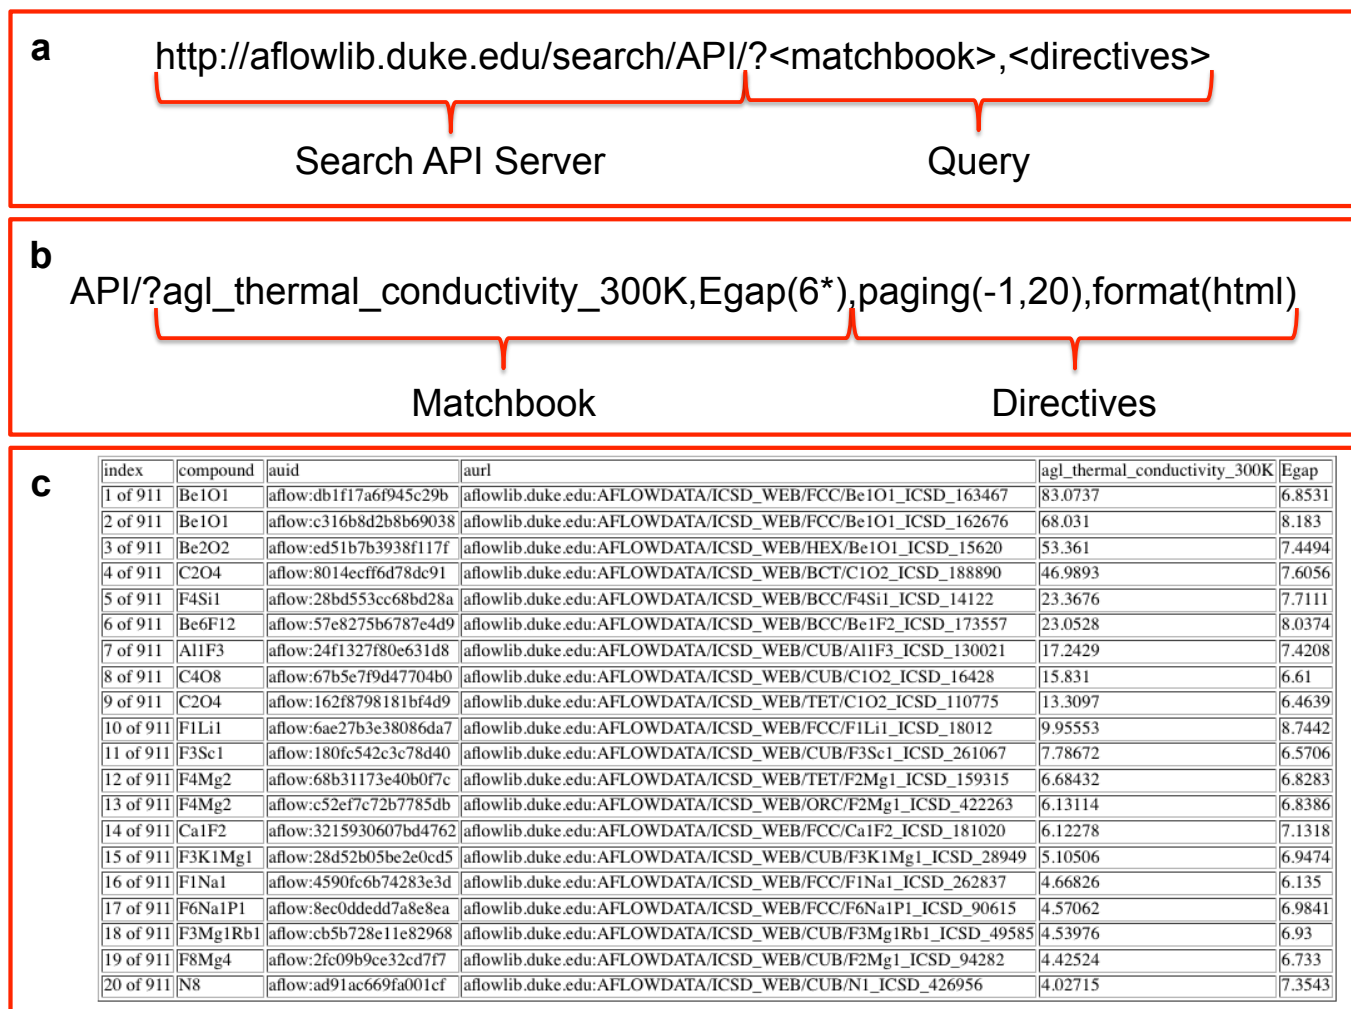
a

http://aflowlib.duke.edu/search/API/?<matchbook>,<directives>

Search API Server

Query

b

API/?agl_thermal_conductivity_300K,Egap(6*),paging(-1,20),format(html)

Matchbook

Directives

c

| index | compound | auid | aurl | agl_thermal_conductivity_300K | Egap |
|---|---|---|---|---|---|
| 1 of 911 | Be1O1 | aflow:db1f17a6f945c29b | aflowlib.duke.edu:AFLOWDATA/ICSD_WEB/FCC/Be1O1_ICSD_163467 | 83.0737 | 6.8531 |
| 2 of 911 | Be1O1 | aflow:c316b8d2b8b69038 | aflowlib.duke.edu:AFLOWDATA/ICSD_WEB/FCC/Be1O1_ICSD_162676 | 68.031 | 8.183 |
| 3 of 911 | Be2O2 | aflow:ed51b7b3938f117f | aflowlib.duke.edu:AFLOWDATA/ICSD_WEB/HEX/Be1O1_ICSD_15620 | 53.361 | 7.4494 |
| 4 of 911 | C2O4 | aflow:8014ecff6d78dc91 | aflowlib.duke.edu:AFLOWDATA/ICSD_WEB/BCT/C1O2_ICSD_188890 | 46.9893 | 7.6056 |
| 5 of 911 | F4Si1 | aflow:28bd553cc68bd28a | aflowlib.duke.edu:AFLOWDATA/ICSD_WEB/BCC/F4Si1_ICSD_14122 | 23.3676 | 7.7111 |
| 6 of 911 | Be6F12 | aflow:57e8275b6787e4d9 | aflowlib.duke.edu:AFLOWDATA/ICSD_WEB/BCC/Be1F2_ICSD_173557 | 23.0528 | 8.0374 |
| 7 of 911 | Al1F3 | aflow:24f1327f80e631d8 | aflowlib.duke.edu:AFLOWDATA/ICSD_WEB/CUB/Al1F3_ICSD_130021 | 17.2429 | 7.4208 |
| 8 of 911 | C4O8 | aflow:67b5e7f9d47704b0 | aflowlib.duke.edu:AFLOWDATA/ICSD_WEB/CUB/C1O2_ICSD_16428 | 15.831 | 6.61 |
| 9 of 911 | C2O4 | aflow:162f8798181bf4d9 | aflowlib.duke.edu:AFLOWDATA/ICSD_WEB/TET/C1O2_ICSD_110775 | 13.3097 | 6.4639 |
| 10 of 911 | F1Li1 | aflow:6ae27b3e38086da7 | aflowlib.duke.edu:AFLOWDATA/ICSD_WEB/FCC/F1Li1_ICSD_18012 | 9.95553 | 8.7442 |
| 11 of 911 | F3Sc1 | aflow:180fc542c3c78d40 | aflowlib.duke.edu:AFLOWDATA/ICSD_WEB/CUB/F3Sc1_ICSD_261067 | 7.78672 | 6.5706 |
| 12 of 911 | F4Mg2 | aflow:68b31173e40b0f7c | aflowlib.duke.edu:AFLOWDATA/ICSD_WEB/TET/F2Mg1_ICSD_159315 | 6.68432 | 6.8283 |
| 13 of 911 | F4Mg2 | aflow:c52ef7c72b7785db | aflowlib.duke.edu:AFLOWDATA/ICSD_WEB/ORC/F2Mg1_ICSD_422263 | 6.13114 | 6.8386 |
| 14 of 911 | Ca1F2 | aflow:3215930607bd4762 | aflowlib.duke.edu:AFLOWDATA/ICSD_WEB/FCC/Ca1F2_ICSD_181020 | 6.12278 | 7.1318 |
| 15 of 911 | F3K1Mg1 | aflow:28d52b05be2e0cd5 | aflowlib.duke.edu:AFLOWDATA/ICSD_WEB/CUB/F3K1Mg1_ICSD_28949 | 5.10506 | 6.9474 |
| 16 of 911 | F1Na1 | aflow:4590fc6b74283e3d | aflowlib.duke.edu:AFLOWDATA/ICSD_WEB/FCC/F1Na1_ICSD_262837 | 4.66826 | 6.135 |
| 17 of 911 | F6Na1P1 | aflow:8ec0ddedd7a8e8ea | aflowlib.duke.edu:AFLOWDATA/ICSD_WEB/FCC/F6Na1P1_ICSD_90615 | 4.57062 | 6.9841 |
| 18 of 911 | F3Mg1Rb1 | aflow:cb5b728e11e82968 | aflowlib.duke.edu:AFLOWDATA/ICSD_WEB/CUB/F3Mg1Rb1_ICSD_49585 | 4.53976 | 6.93 |
| 19 of 911 | F8Mg4 | aflow:2fc09b9ce32cd7f7 | aflowlib.duke.edu:AFLOWDATA/ICSD_WEB/CUB/F2Mg1_ICSD_94282 | 4.42524 | 6.733 |
| 20 of 911 | N8 | aflow:ad91ac669fa001cf | aflowlib.duke.edu:AFLOWDATA/ICSD_WEB/CUB/N1_ICSD_426956 | 4.02715 | 7.3543 |